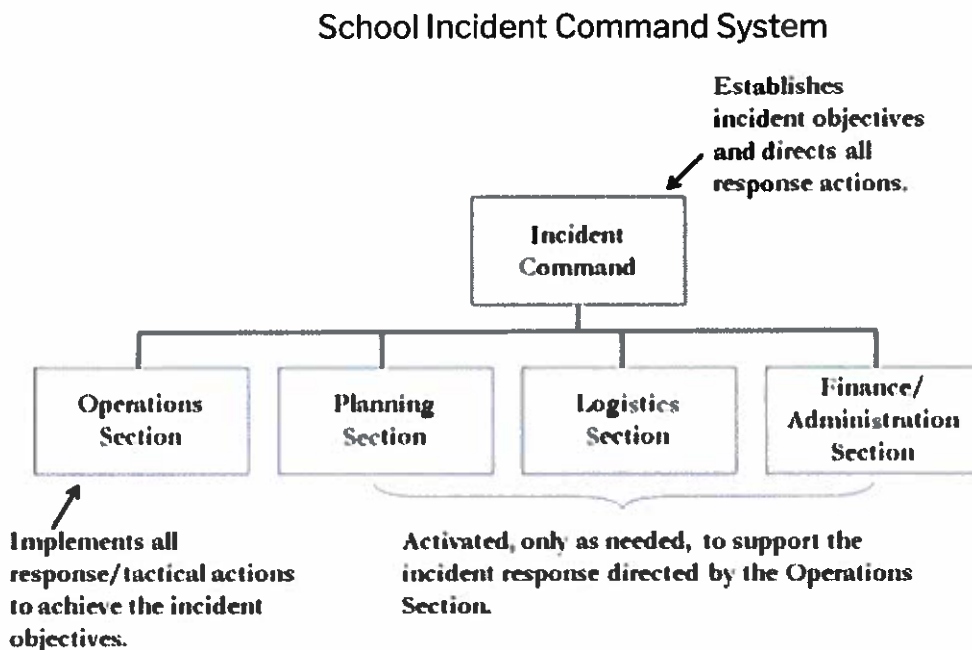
School Incident Command System

Establishes incident objectives and directs all response actions.

Incident Command

Operations Section

Planning Section

Logistics Section

Finance/ Administration Section

Implements all response/tactical actions to achieve the incident objectives.

Activated, only as needed, to support the incident response directed by the Operations Section.